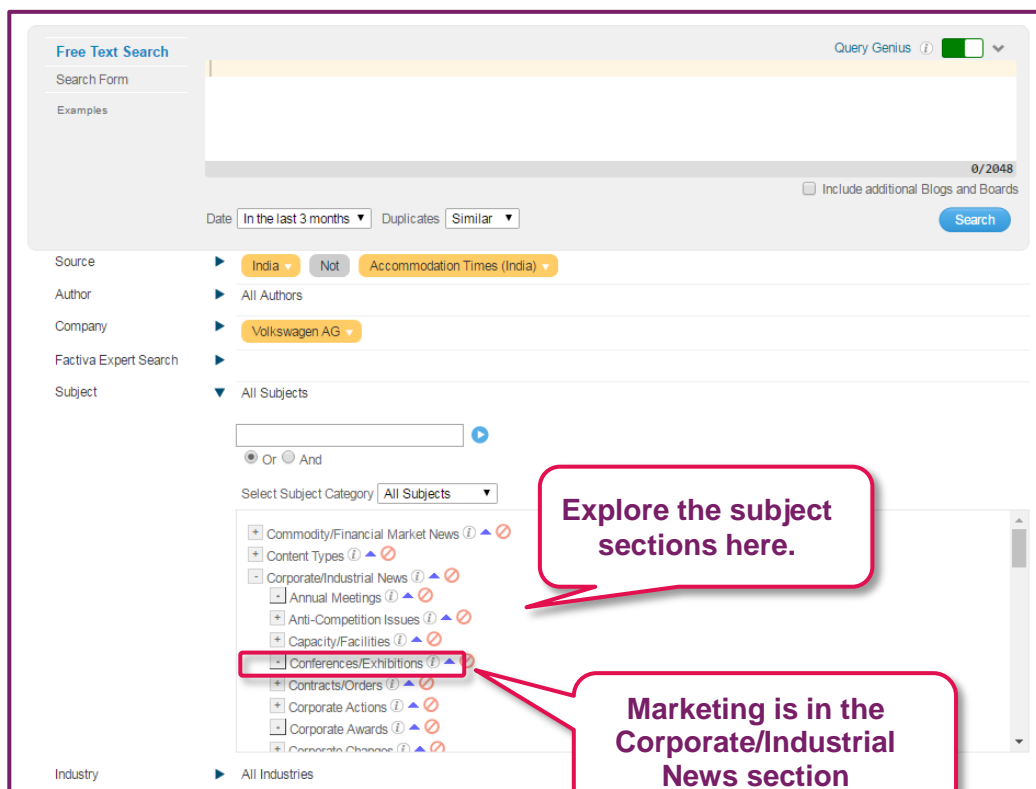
Free Text Search
Search Form
Examples

Query Genius

0/2048

Include additional Blogs and Boards

Date In the last 3 months Duplicates Similar

Search

Source India Not Accommodation Times (India)
Author All Authors
Company Volkswagen AG
Factiva Expert Search
Subject All Subjects

Or And

Select Subject Category All Subjects

Commodity/Financial Market News
Content Types
Corporate/Industrial News
Annual Meetings
Anti-Competition Issues
Capacity/Facilities
Conferences/Exhibitions
Contracts/Orders
Corporate Actions
Corporate Awards
Corporate Changes

Industry All Industries

Explore the subject sections here.

Marketing is in the Corporate/Industrial News section